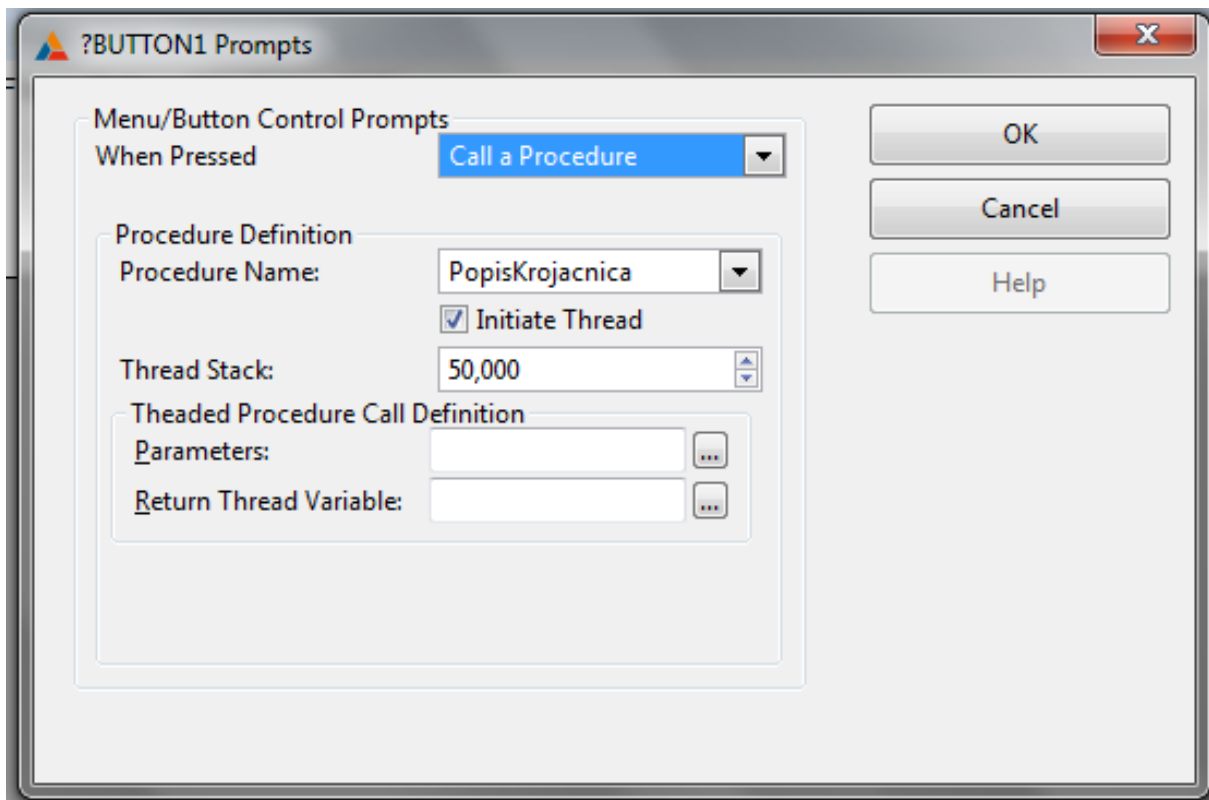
?BUTTON1 Prompts

Menu/Button Control Prompts
When Pressed Call a Procedure

Procedure Definition
Procedure Name: PopisKrojacnica
Initiate Thread
Thread Stack: 50,000

Theaded Procedure Call Definition
Parameters: ...
Return Thread Variable: ...

OK
Cancel
Help